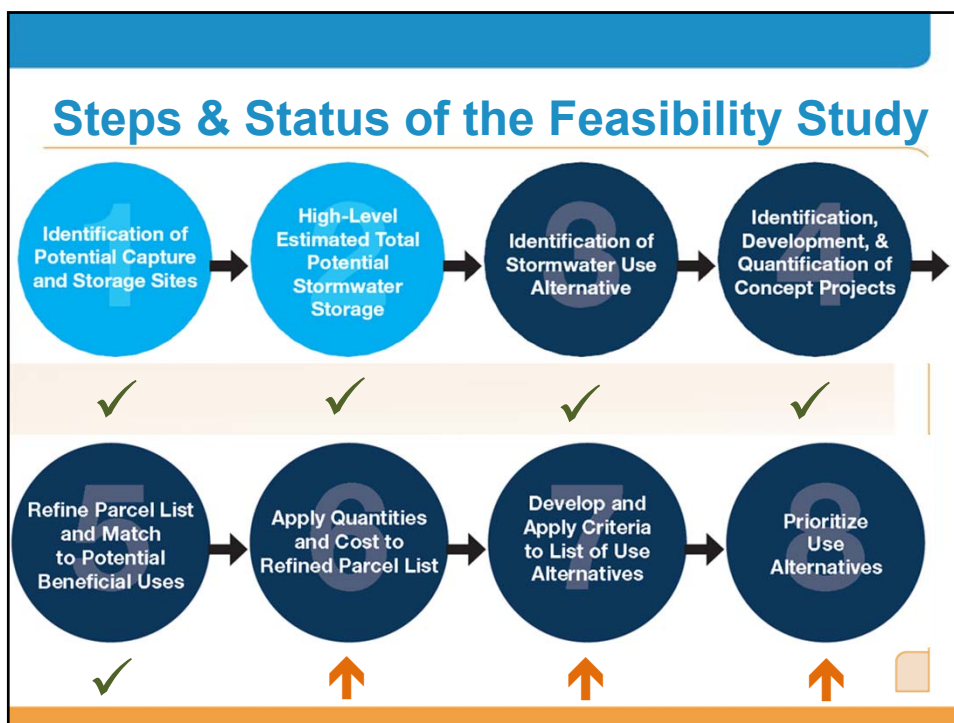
Steps & Status of the Feasibility Study

1
Identification of Potential Capture and Storage Sites

2
High-Level Estimated Total Potential Stormwater Storage

3
Identification of Stormwater Use Alternative

4
Identification, Development, & Quantification of Concept Projects

5
Refine Parcel List and Match to Potential Beneficial Uses

6
Apply Quantities and Cost to Refined Parcel List

7
Develop and Apply Criteria to List of Use Alternatives

8
Prioritize Use Alternatives